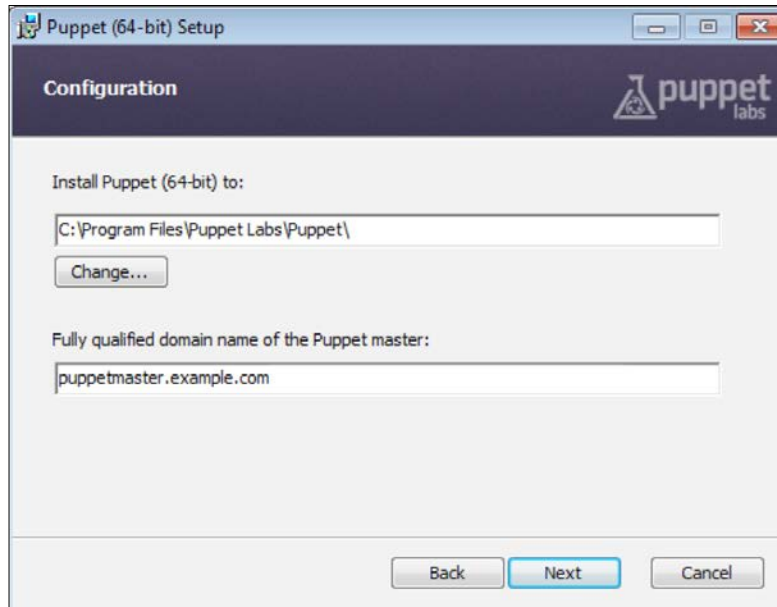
Puppet (64-bit) Setup

Configuration

puppet labs

Install Puppet (64-bit) to:

C:\Program Files\Puppet Labs\Puppet\

Change...

Fully qualified domain name of the Puppet master:

puppetmaster.example.com

Back

Next

Cancel